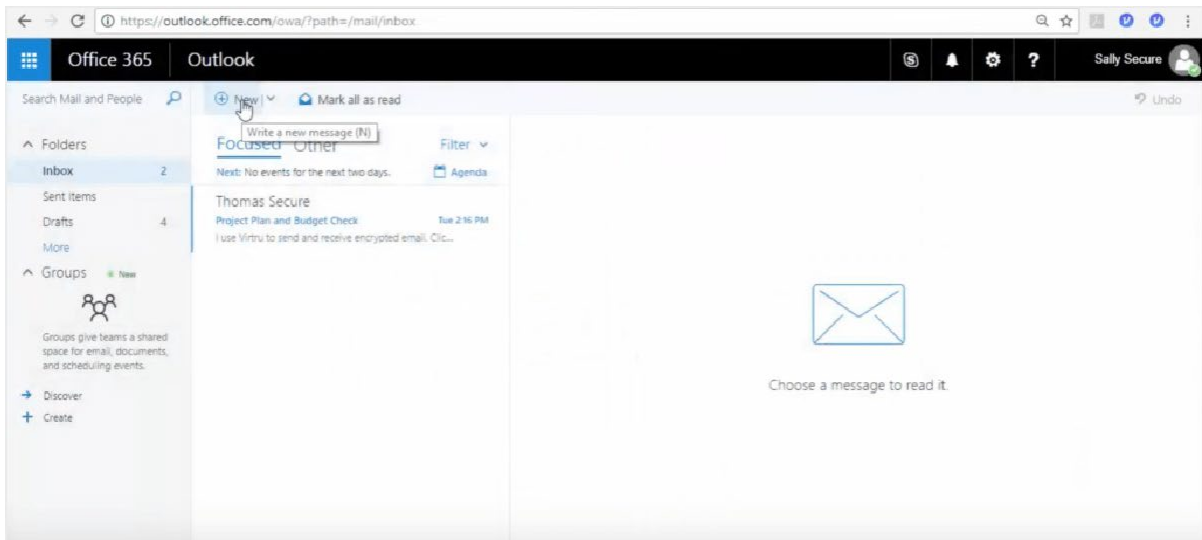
https://outlook.office.com/owa/?path=/mail/inbox

Office 365 Outlook

Sally Secure

Search Mail and People

New | Mark all as read

Undo

Write a new message (N)

Folders

Inbox 2

Sent Items

Drafts 4

More

Groups New

Groups give teams a shared space for email, documents, and scheduling events.

Discover

Create

Focused Other

Filter

Next: No events for the next two days.

Agenda

Thomas Secure

Project Plan and Budget Check

Tue 2:16 PM

I use Virtru to send and receive encrypted email. Clic...

Choose a message to read it.